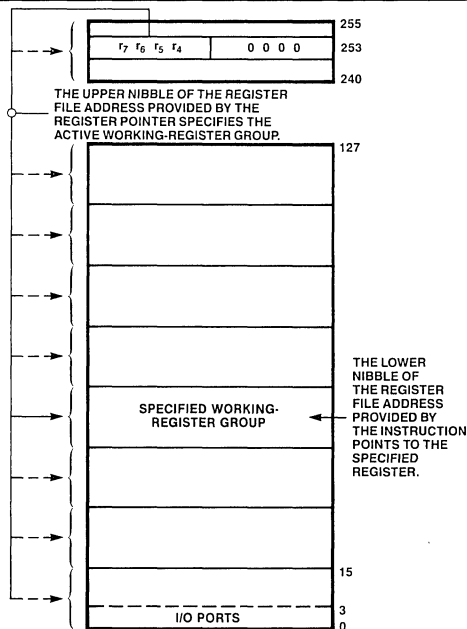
255

$r_7$ $r_6$ $r_5$ $r_4$ 0 0 0 0 253

240

THE UPPER NIBBLE OF THE REGISTER FILE ADDRESS PROVIDED BY THE REGISTER POINTER SPECIFIES THE ACTIVE WORKING-REGISTER GROUP.

127

SPECIFIED WORKING-REGISTER GROUP

THE LOWER NIBBLE OF THE REGISTER FILE ADDRESS PROVIDED BY THE INSTRUCTION POINTS TO THE SPECIFIED REGISTER.

15

3

I/O PORTS

0